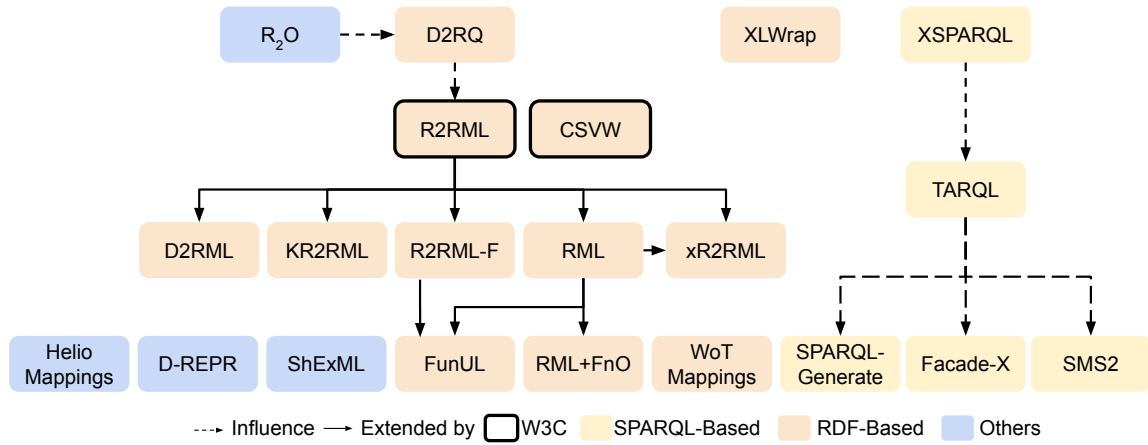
$R_2O$

D2RQ

XLWrap

XSPARQL

R2RML

CSVW

TARQL

D2RML

KR2RML

R2RML-F

RML

xR2RML

Helio Mappings

D-REPR

ShExML

FunUL

RML+FnO

WoT Mappings

SPARQL-Generate

Facade-X

SMS2

Influence Extended by W3C SPARQL-Based RDF-Based Others